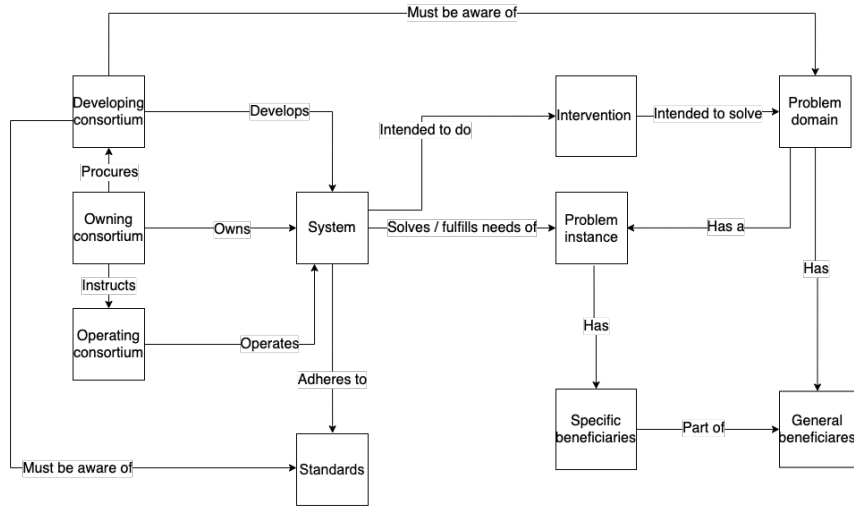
Must be aware of

Developing consortium

Develops

Intended to do

Intervention

Intended to solve

Problem domain

Procures

Owning consortium

Owns

System

Solves / fulfills needs of

Problem instance

Has a

Instructs

Has

Operating consortium

Operates

Has

Adheres to

Specific beneficiaries

Part of

General beneficiares

Must be aware of

Standards